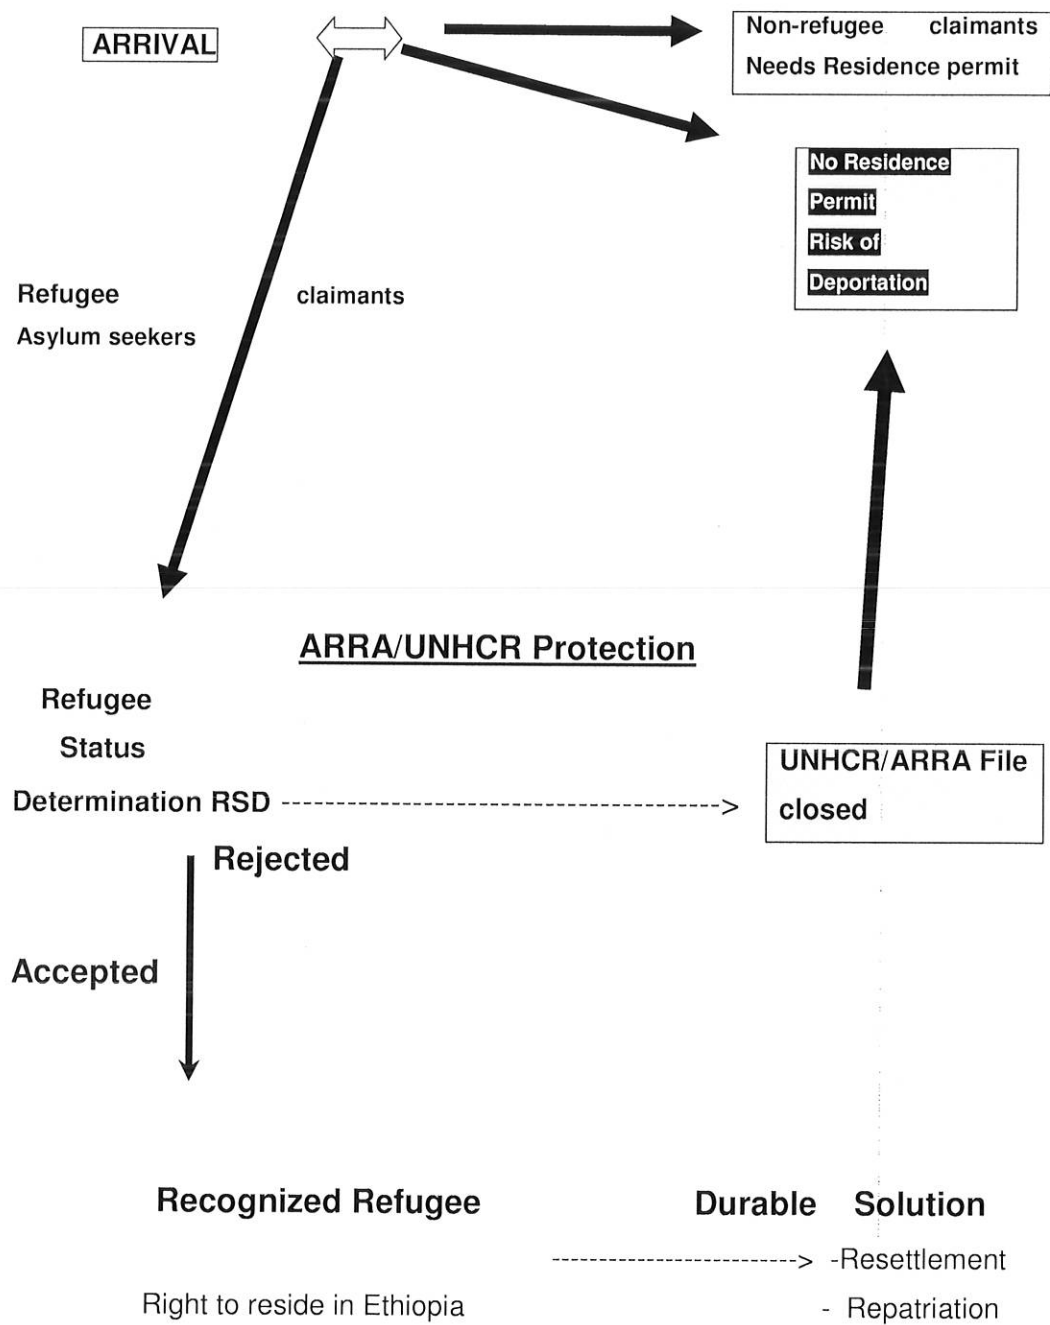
ARRIVAL

Non-refugee claimants
Needs Residence permit

No Residence
Permit
Risk of
Deportation

Refugee claimants
Asylum seekers

ARRA/UNHCR Protection

Refugee
Status
Determination RSD ------------------------------------------>

UNHCR/ARRA File
closed

Rejected

Accepted

Recognized Refugee

Durable Solution

------------------------> -Resettlement

Right to reside in Ethiopia

- Repatriation